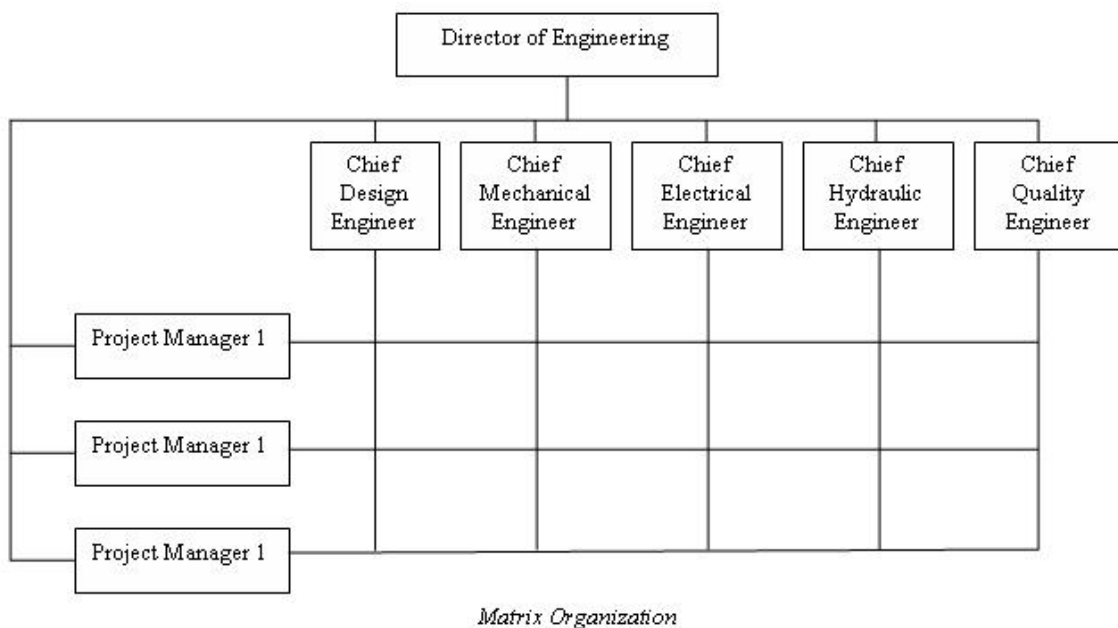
Director of Engineering

Chief Design Engineer

Chief Mechanical Engineer

Chief Electrical Engineer

Chief Hydraulic Engineer

Chief Quality Engineer

Project Manager 1

Project Manager 1

Project Manager 1

Matrix Organization